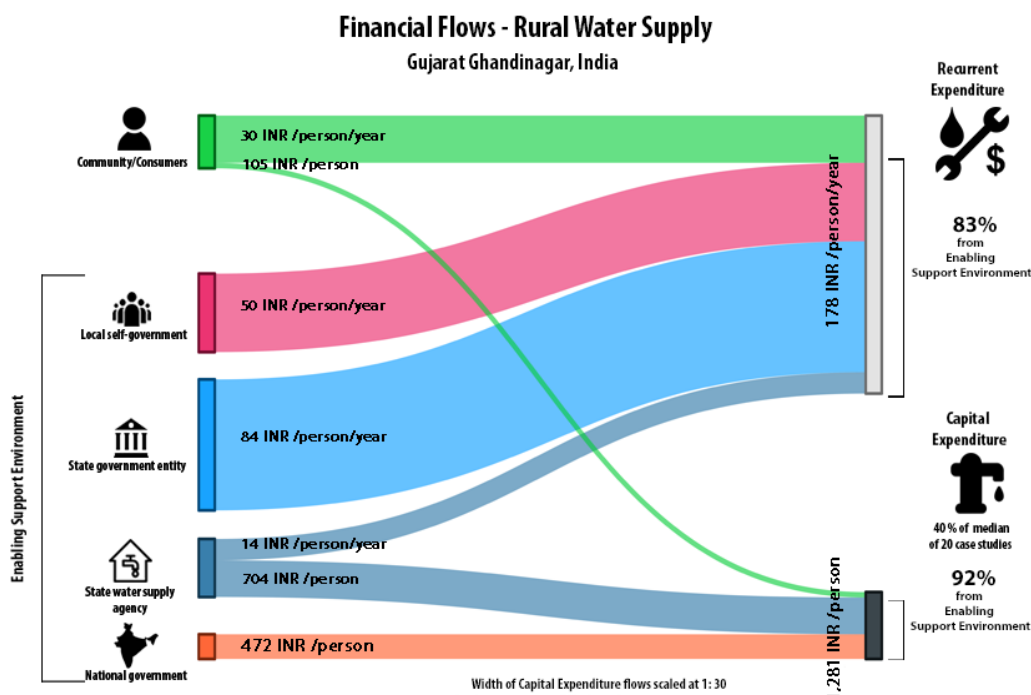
Financial Flows - Rural Water Supply
Gujarat Ghandinagar, India

Community/Consumers
30 INR /person/year
105 INR /person

Local self-government
50 INR /person/year

State government entity
84 INR /person/year

State water supply agency
14 INR /person/year
704 INR /person

National government
472 INR /person

Enabling Support Environment

178 INR /person/year

1281 INR /person

Recurrent Expenditure

83%
from
Enabling
Support Environment

Capital Expenditure

40 % of median of 20 case studies

92%
from
Enabling
Support Environment

Width of Capital Expenditure flows scaled at 1: 30